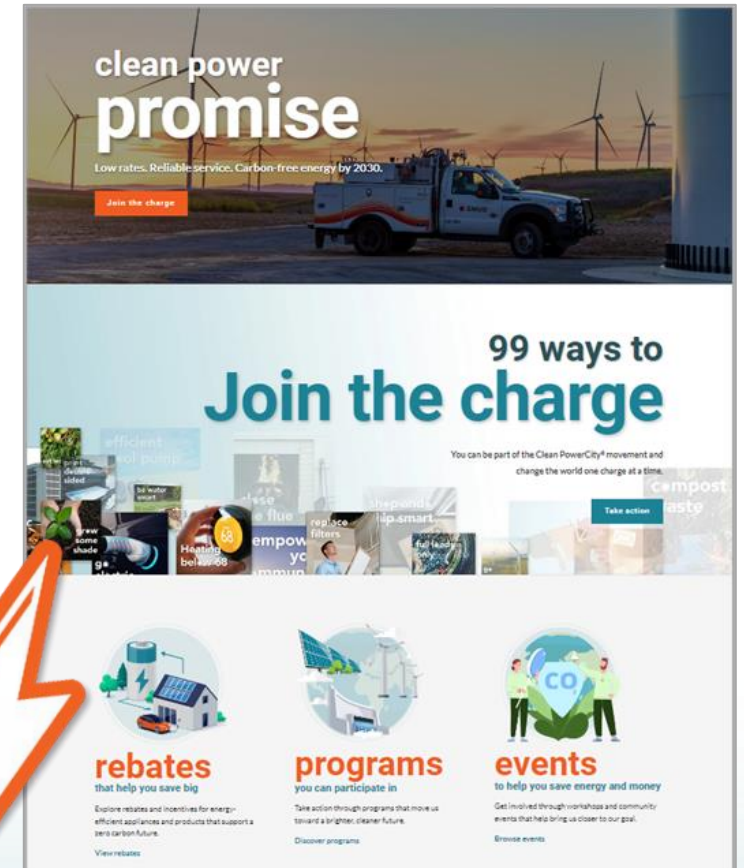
clean power
promise

Low rates. Reliable service. Carbon-free energy by 2030.

Join the charge

99 ways to
Join the charge

You can be part of the Clean PowerCity® movement and change the world one charge at a time.

Take action

efficient
pool pump

double sided

be water smart

close the flue

shop and ship smart

compost waste

grow some shade

Heating below 68

empower you

replace filters

full loads

rebates
that help you save big

Explore rebates and incentives for energy-efficient appliances and products that support a zero carbon future.

View rebates

programs
you can participate in

Take action through programs that move us toward a brighter, cleaner future.

Discover programs

events
to help you save energy and money

Get involved through workshops and community events that help bring us closer to our goal.

Browse events

$CO_2$